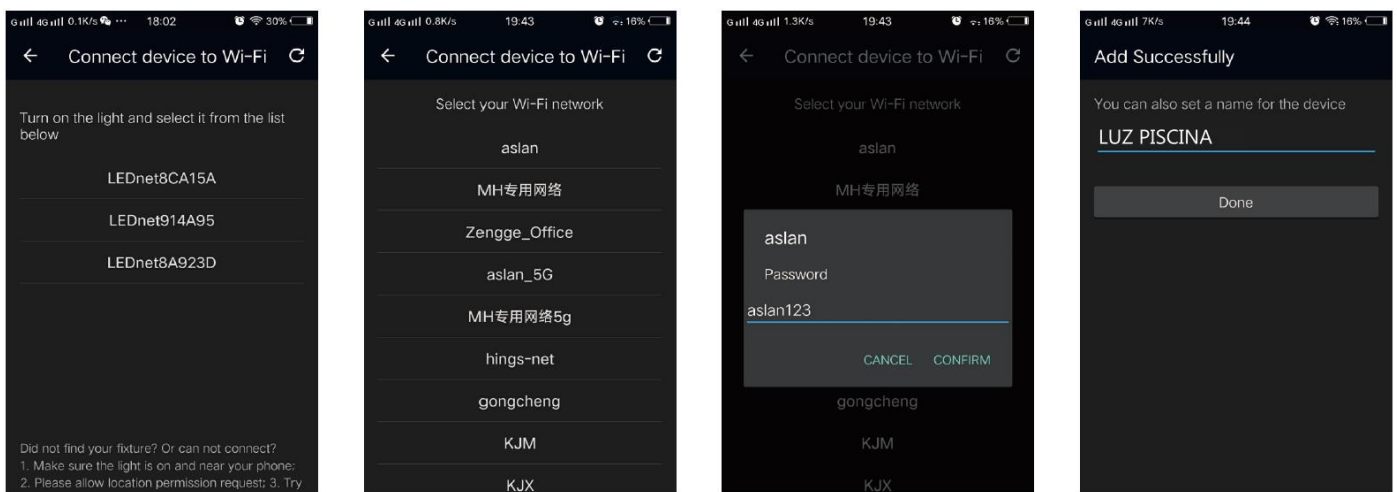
0.1K/s 18:02 30%

Connect device to Wi-Fi

Turn on the light and select it from the list below

LEDnet8CA15A

LEDnet914A95

LEDnet8A923D

Did not find your fixture? Or can not connect?
1. Make sure the light is on and near your phone;
2. Please allow location permission request; 3. Try

0.8K/s 19:43 16%

Connect device to Wi-Fi

Select your Wi-Fi network

aslan

MH专用网络

Zengge_Office

aslan_5G

MH专用网络5g

hings-net

gongcheng

KJM

KJX

1.3K/s 19:43 16%

Connect device to Wi-Fi

Select your Wi-Fi network

aslan

MH专用网络

aslan

Password

aslan123

CANCEL CONFIRM

gongcheng

KJM

KJX

7K/s 19:44 16%

Add Successfully

You can also set a name for the device

LUZ PISCINA

Done